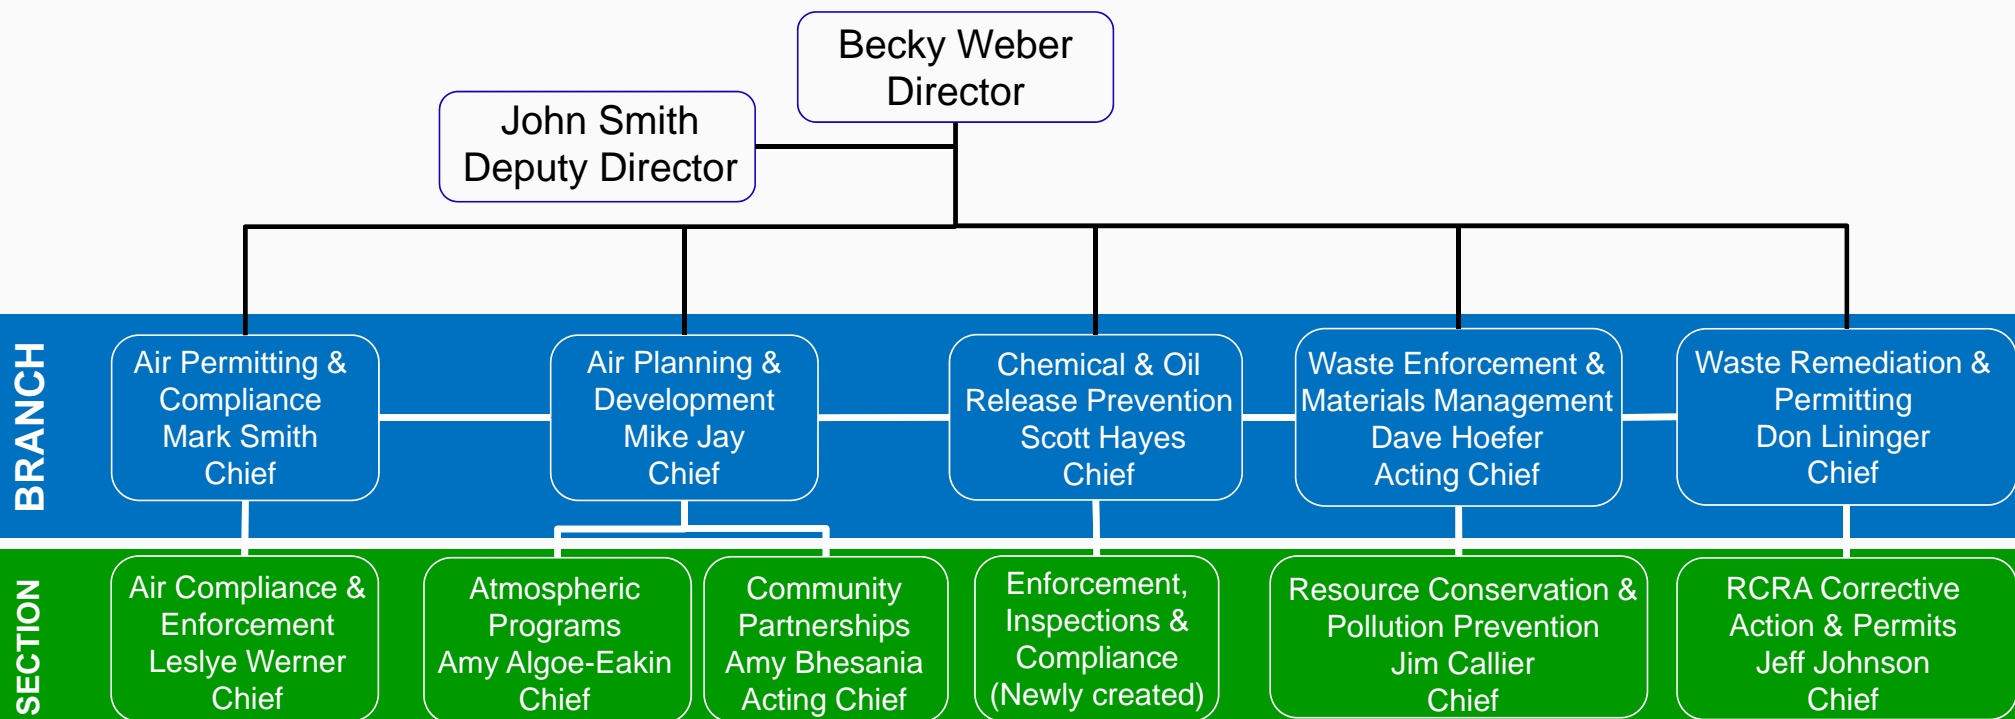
Becky Weber
Director

John Smith
Deputy Director

BRANCH

Air Permitting & Compliance
Mark Smith
Chief

Air Planning & Development
Mike Jay
Chief

Chemical & Oil Release Prevention
Scott Hayes
Chief

Waste Enforcement & Materials Management
Dave Hoefer
Acting Chief

Waste Remediation & Permitting
Don Lininger
Chief

SECTION

Air Compliance & Enforcement
Leslye Werner
Chief

Atmospheric Programs
Amy Algoe-Eakin
Chief

Community Partnerships
Amy Bhesania
Acting Chief

Enforcement, Inspections & Compliance
(Newly created)

Resource Conservation & Pollution Prevention
Jim Callier
Chief

RCRA Corrective Action & Permits
Jeff Johnson
Chief